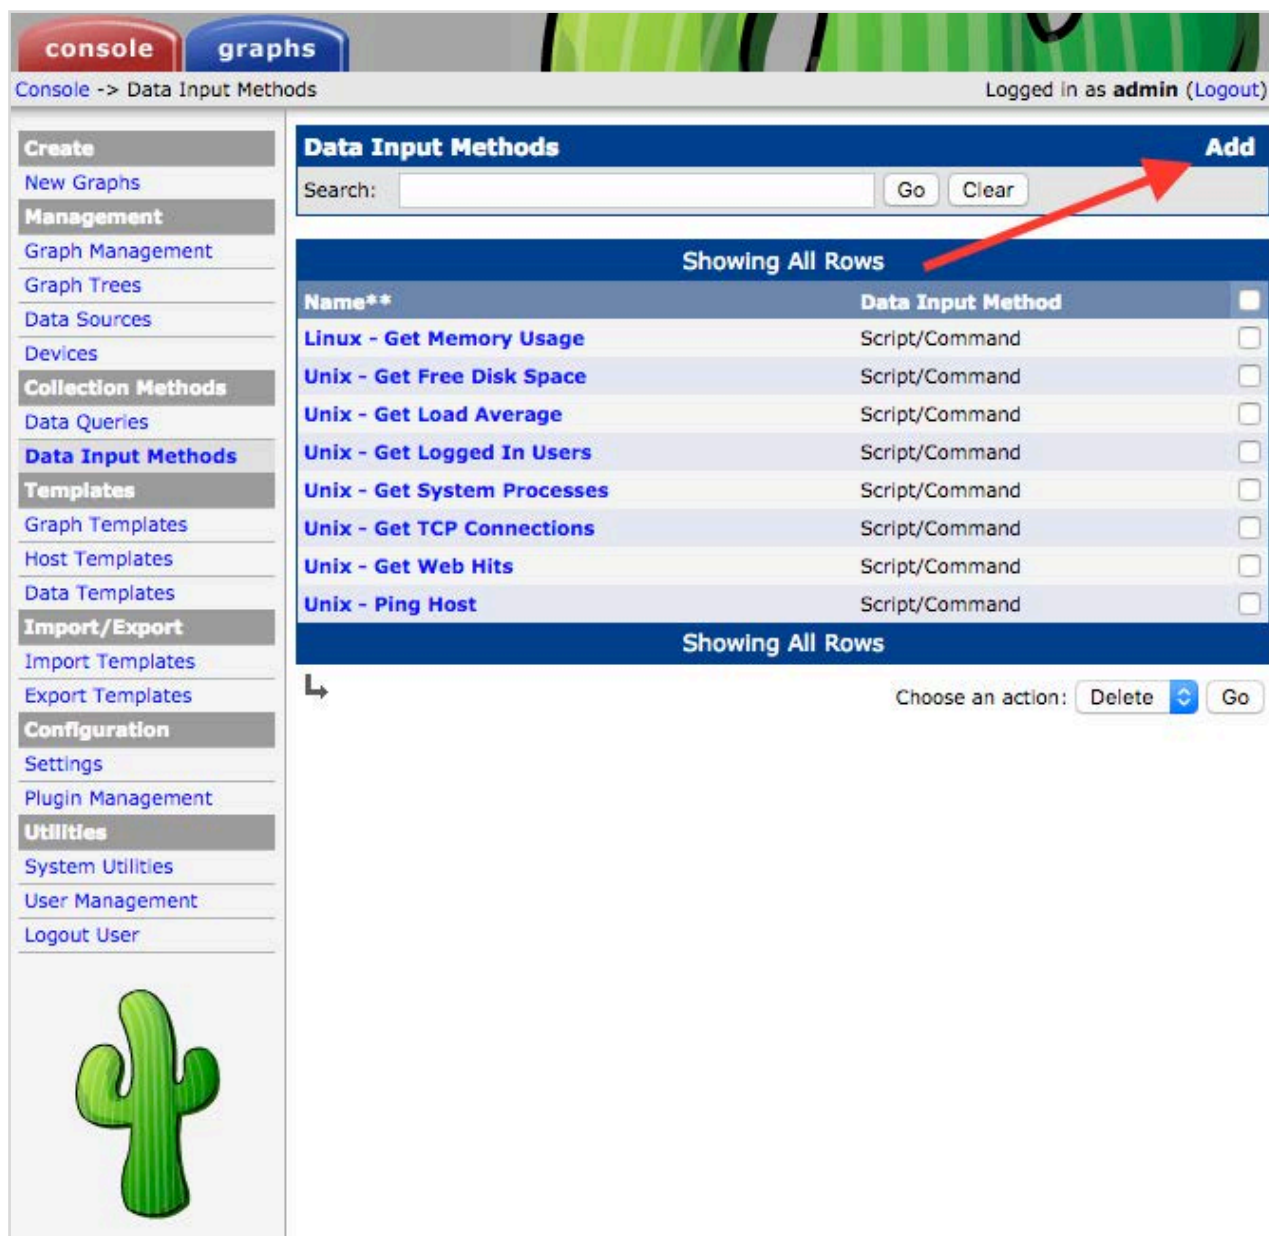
console graphs

Console -> Data Input Methods

Logged in as **admin** (Logout)

Create
New Graphs
Management
Graph Management
Graph Trees
Data Sources
Devices
Collection Methods
Data Queries
Data Input Methods
Templates
Graph Templates
Host Templates
Data Templates
Import/Export
Import Templates
Export Templates
Configuration
Settings
Plugin Management
Utilities
System Utilities
User Management
Logout User

Data Input Methods Add

Search: Go Clear

Showing All Rows

| Name** | Data Input Method | |
|---|---|---|
| Linux - Get Memory Usage | Script/Command | |
| Unix - Get Free Disk Space | Script/Command | |
| Unix - Get Load Average | Script/Command | |
| Unix - Get Logged In Users | Script/Command | |
| Unix - Get System Processes | Script/Command | |
| Unix - Get TCP Connections | Script/Command | |
| Unix - Get Web Hits | Script/Command | |
| Unix - Ping Host | Script/Command | |

Showing All Rows

Choose an action: Delete Go